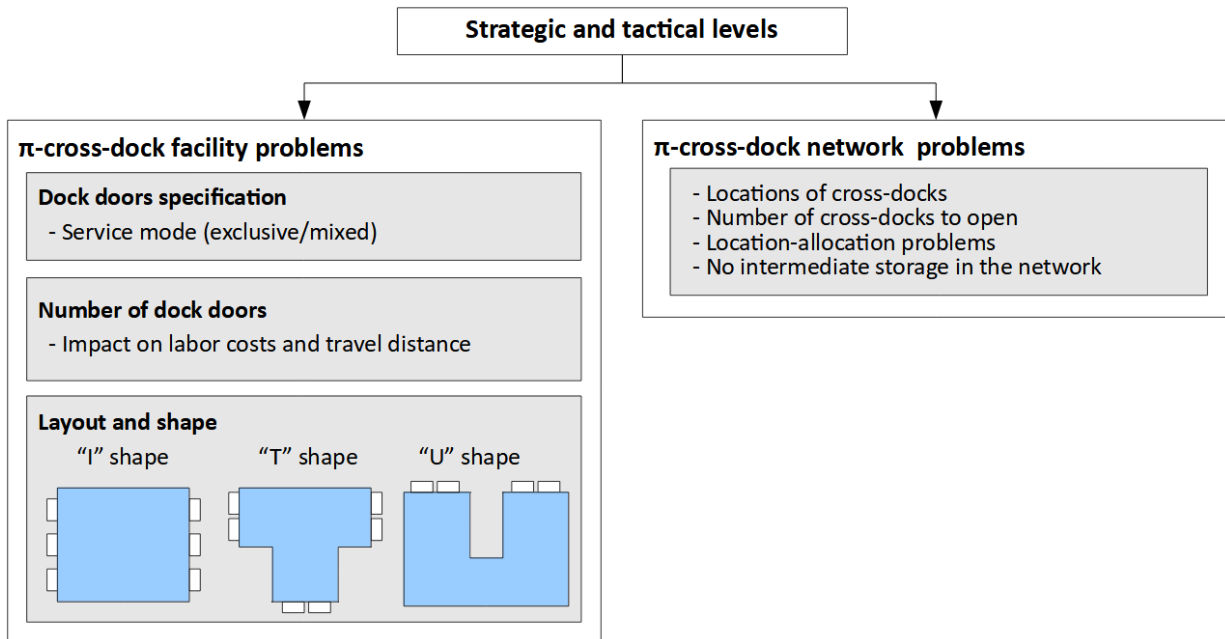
Strategic and tactical levels

π-cross-dock facility problems

Dock doors specification
- Service mode (exclusive/mixed)

Number of dock doors
- Impact on labor costs and travel distance

Layout and shape
“I” shape
“T” shape
“U” shape

π-cross-dock network problems

- Locations of cross-docks
- Number of cross-docks to open
- Location-allocation problems
- No intermediate storage in the network